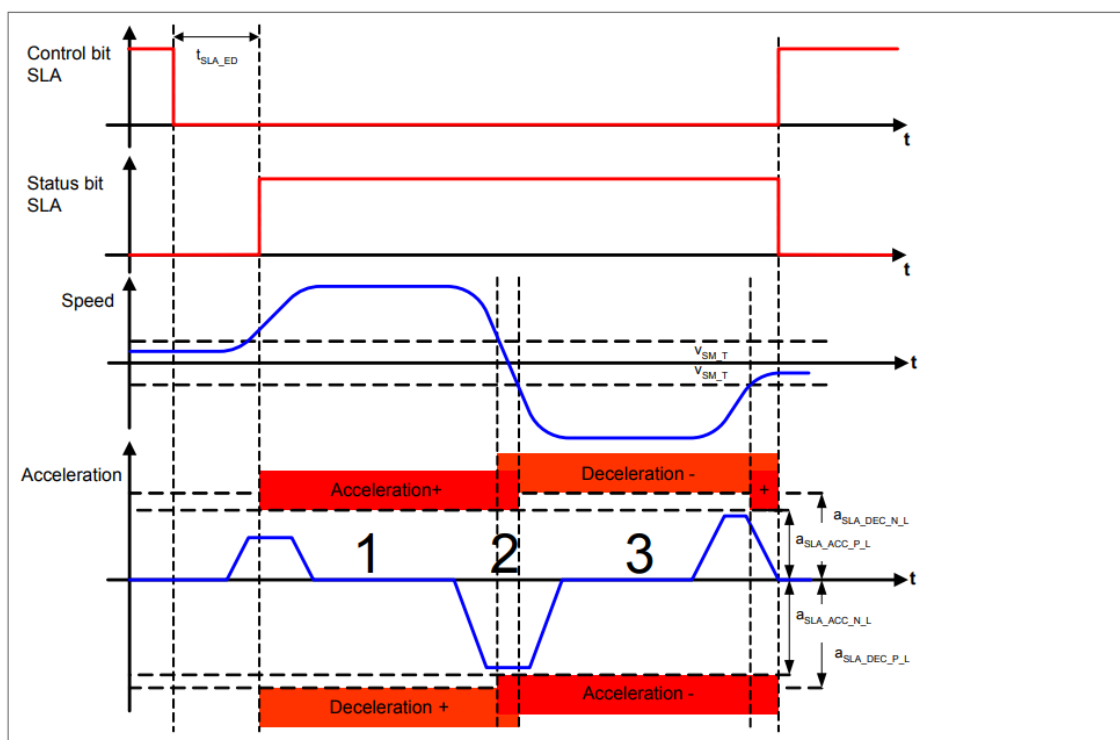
Control bit SLA

$t_{SLA\_ED}$

t

Status bit SLA

t

Speed

$v_{SM\_T}$

$v_{SM\_T}$

t

Acceleration

Acceleration+

Deceleration -

+

$a_{SLA\_DEC\_N\_L}$

$a_{SLA\_ACC\_P\_L}$

1

2

3

t

$a_{SLA\_ACC\_N\_L}$

$a_{SLA\_DEC\_P\_L}$

Deceleration +

Acceleration -